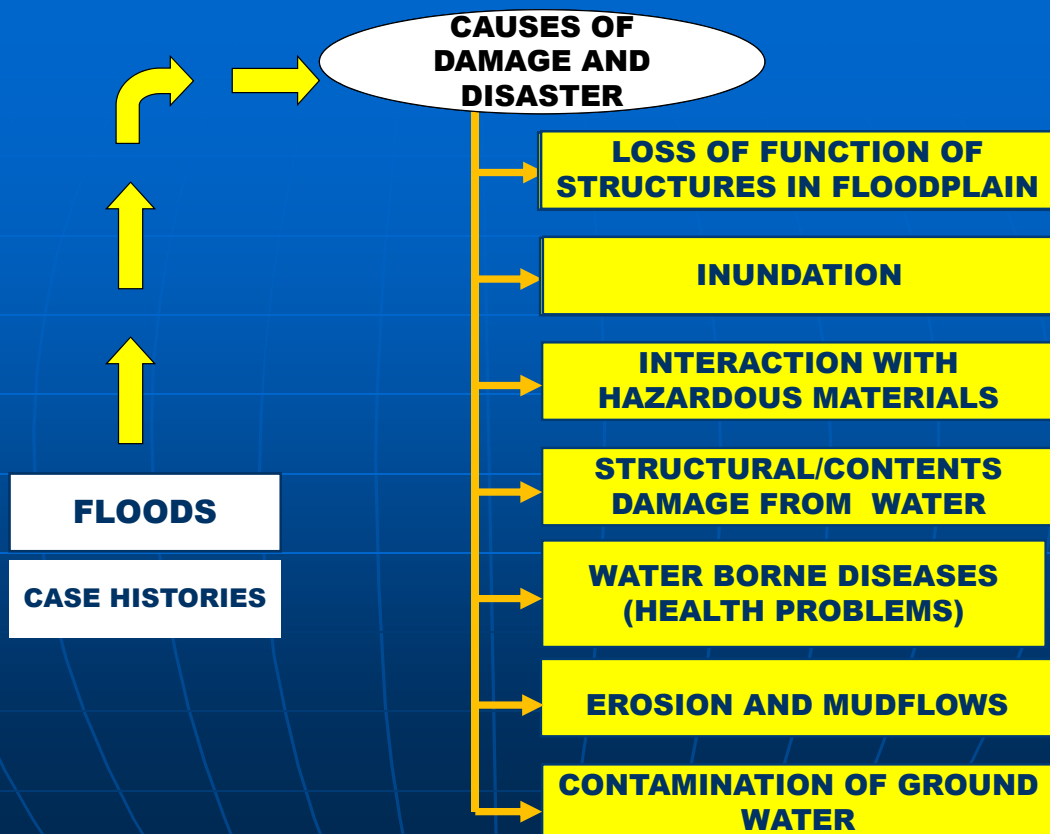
CAUSES OF DAMAGE AND DISASTER

LOSS OF FUNCTION OF STRUCTURES IN FLOODPLAIN

INUNDATION

INTERACTION WITH HAZARDOUS MATERIALS

STRUCTURAL/CONTENTS DAMAGE FROM WATER

WATER BORNE DISEASES (HEALTH PROBLEMS)

EROSION AND MUDFLOWS

CONTAMINATION OF GROUND WATER

FLOODS

CASE HISTORIES